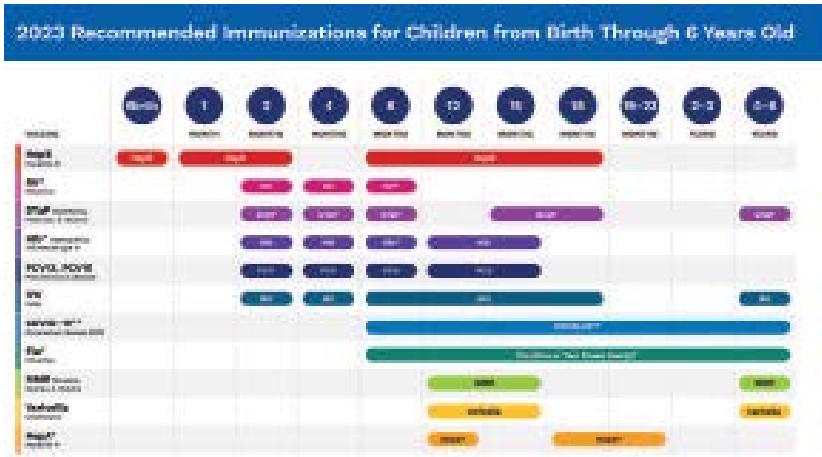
2023 Recommended Immunizations for Children from Birth Through 6 Years Old

| VACCINE | Birth | 1 MONTH | 2 MONTHS | 4 MONTHS | 6 MONTHS | 12 MONTHS | 15 MONTHS | 18 MONTHS | 19–23 MONTHS | 2–3 YEARS | 4–6 YEARS |
|---|---|---|---|---|---|---|---|---|---|---|---|
| HepB | HepB | HepB | | | HepB | | | | | | |
| RV | | | RV | RV | RV | | | | | | |
| DTaP | | | DTaP | DTaP | DTaP | | DTaP | | | | DTaP |
| Hib | | | Hib | Hib | Hib | Hib | | | | | |
| PCV13, PCV15 | | | PCV | PCV | PCV | PCV | | | | | |
| IPV | | | IPV | IPV | IPV | | | | | | IPV |
| COVID-19 | | | | | COVID-19 | | | | | | |
| Flu | | | | | Flu (Yearly) | | | | | | |
| MMR | | | | | | MMR | | | | | MMR |
| Varicella | | | | | | Varicella | | | | | Varicella |
| HepA | | | | | | HepA | | HepA | | | |